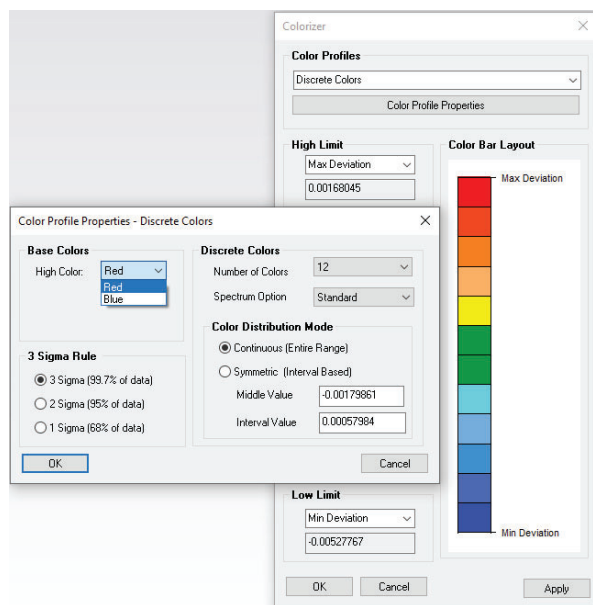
Colorizer

Color Profiles

Discrete Colors

Color Profile Properties

High Limit

Max Deviation

0.00168045

Color Bar Layout

Max Deviation

Color Profile Properties - Discrete Colors

Base Colors

High Color: Red

Red
Blue

3 Sigma Rule

3 Sigma (99.7% of data)

2 Sigma (95% of data)

1 Sigma (68% of data)

Discrete Colors

Number of Colors 12

Spectrum Option Standard

Color Distribution Mode

Continuous (Entire Range)

Symmetric (Interval Based)

Middle Value -0.00179861

Interval Value 0.00057984

OK

Cancel

Low Limit

Min Deviation

-0.00527767

Min Deviation

OK

Cancel

Apply